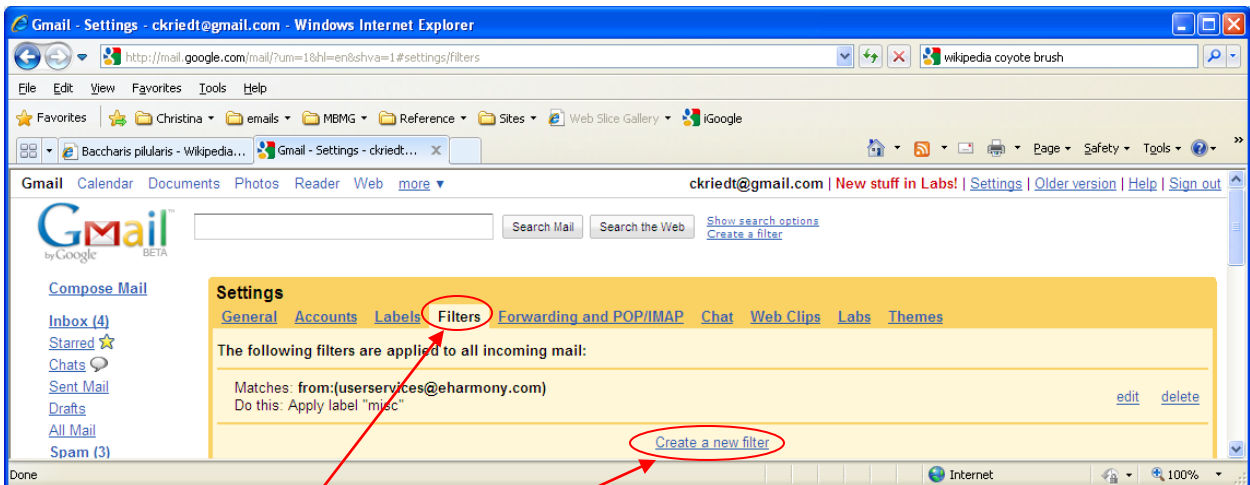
Gmail - Settings - ckriedt@gmail.com - Windows Internet Explorer

http://mail.google.com/mail/?um=1&hl=en&shva=1#settings/filters

wikipedia coyote brush

File Edit View Favorites Tools Help

Favorites Christina emails MBMG Reference Sites Web Slice Gallery iGoogle

Baccharis pilularis - Wikipedia... Gmail - Settings - ckriedt...

Page Safety Tools

Gmail Calendar Documents Photos Reader Web more ▾

ckriedt@gmail.com | New stuff in Labs! | Settings | Older version | Help | Sign out

Gmail by Google BETA

Search Mail Search the Web Show search options Create a filter

Compose Mail

Inbox (4)
Starred
Chats
Sent Mail
Drafts
All Mail
Spam (3)

Settings

General Accounts Labels Filters Forwarding and POP/IMAP Chat Web Clips Labs Themes

The following filters are applied to all incoming mail:

Matches: from:(userservices@eharmony.com)
Do this: Apply label "misc"

edit delete

Create a new filter

Done Internet 100%